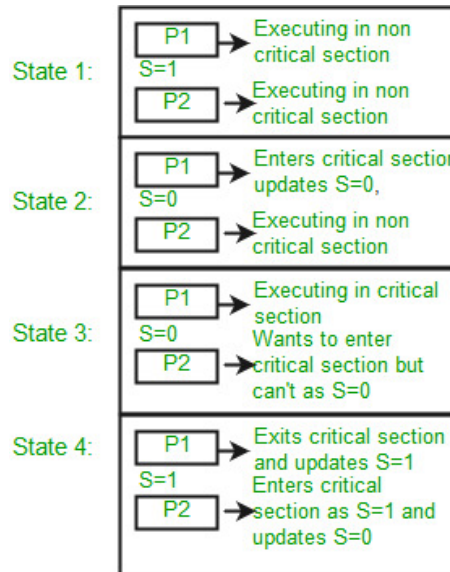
State 1:

P1 Executing in non critical section
S=1
P2 Executing in non critical section

State 2:

P1 Enters critical section updates S=0,
S=0
P2 Executing in non critical section

State 3:

P1 Executing in critical section
S=0
P2 Wants to enter critical section but can't as S=0

State 4:

P1 Exits critical section and updates S=1
S=1
P2 Enters critical section as S=1 and updates S=0